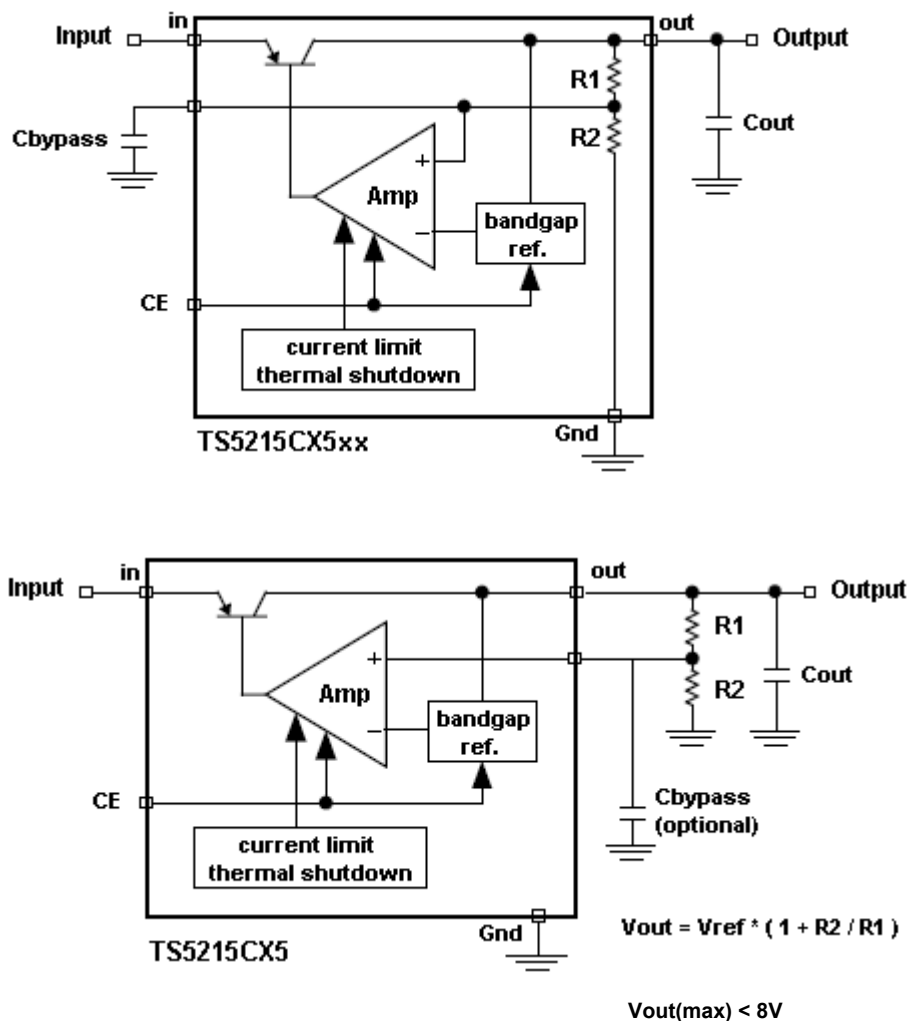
Input
in
out
Output
R1
R2
Cbypass
Cout
+
Amp
−
bandgap ref.
CE
current limit thermal shutdown
Gnd
TS5215CX5xx

Input
in
out
Output
R1
R2
Cout
+
Amp
−
bandgap ref.
CE
Cbypass (optional)
current limit thermal shutdown
Gnd
TS5215CX5

Vout = Vref * ( 1 + R2 / R1 )

Vout(max) < 8V